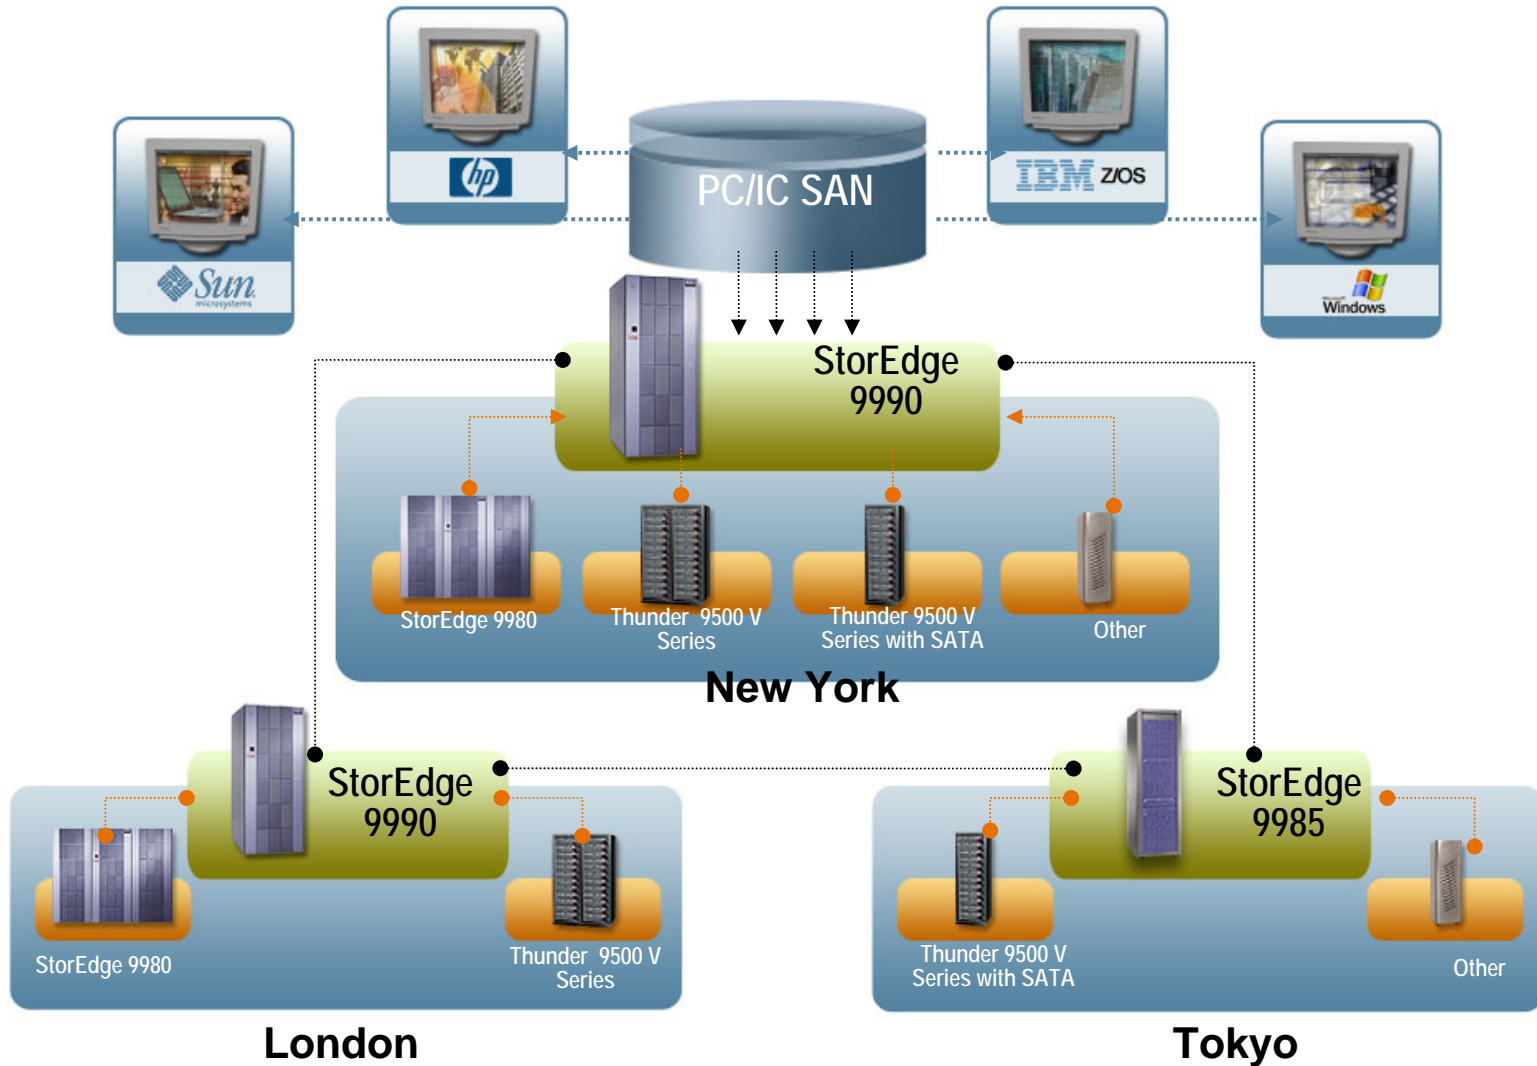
hp

IBM z/OS

Sun microsystems

PC/IC SAN

Windows

StorEdge 9990

StorEdge 9980

Thunder 9500 V Series

Thunder 9500 V Series with SATA

Other

New York

StorEdge 9990

StorEdge 9980

Thunder 9500 V Series

London

StorEdge 9985

Thunder 9500 V Series with SATA

Other

Tokyo